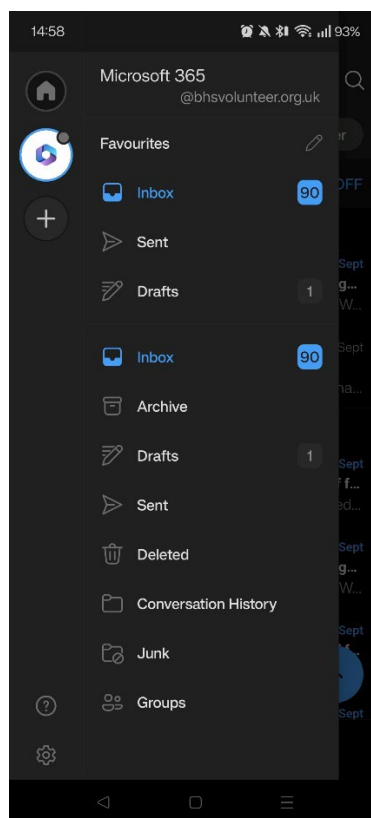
14:58
93%

Microsoft 365
@bhsvolunteer.org.uk

Favourites
Inbox 90
Sent
Drafts 1

Inbox 90
Archive
Drafts 1
Sent
Deleted
Conversation History
Junk
Groups

r
OFF
Sept
g...
W...
Sept
na...
Sept
f...
ed...
Sept
g...
W...
Sept
Sept